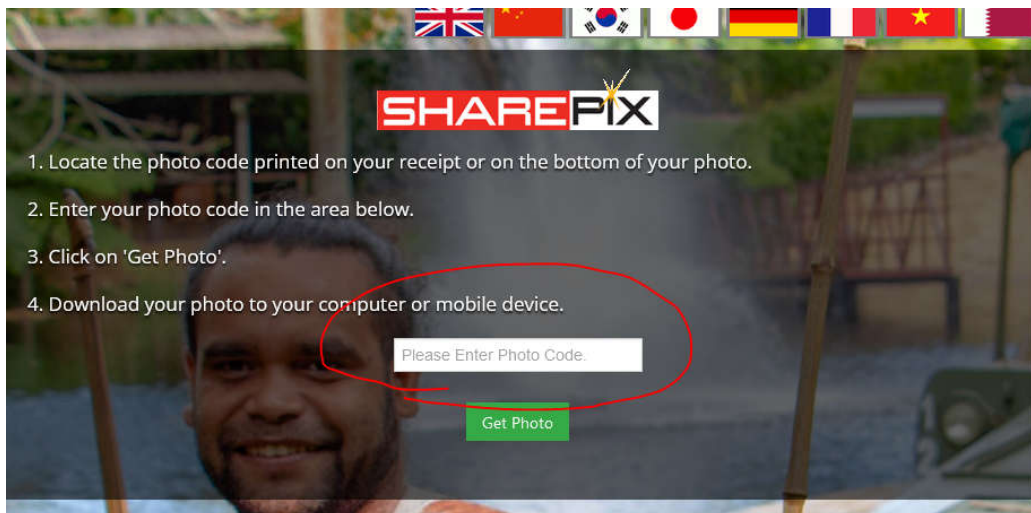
SHAREPIX

1. Locate the photo code printed on your receipt or on the bottom of your photo.

2. Enter your photo code in the area below.

3. Click on 'Get Photo'.

4. Download your photo to your computer or mobile device.

Please Enter Photo Code.

Get Photo